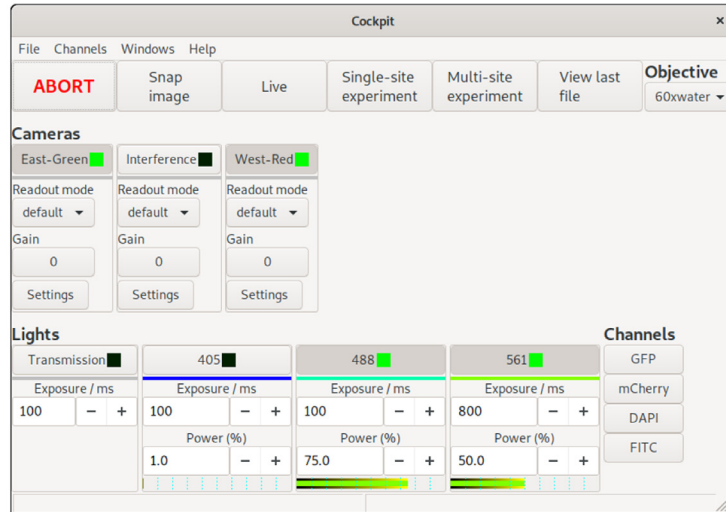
Cockpit

File Channels Windows Help

ABORT

Snap image

Live

Single-site experiment

Multi-site experiment

View last file

Objective

60xwater

Cameras

East-Green

Interference

West-Red

Readout mode

default

Gain

0

Settings

Readout mode

default

Gain

0

Settings

Readout mode

default

Gain

0

Settings

Lights

Transmission

Exposure / ms

100 − +

405

Exposure / ms

100 − +

Power (%)

1.0 − +

488

Exposure / ms

100 − +

Power (%)

75.0 − +

561

Exposure / ms

800 − +

Power (%)

50.0 − +

Channels

GFP

mCherry

DAPI

FITC